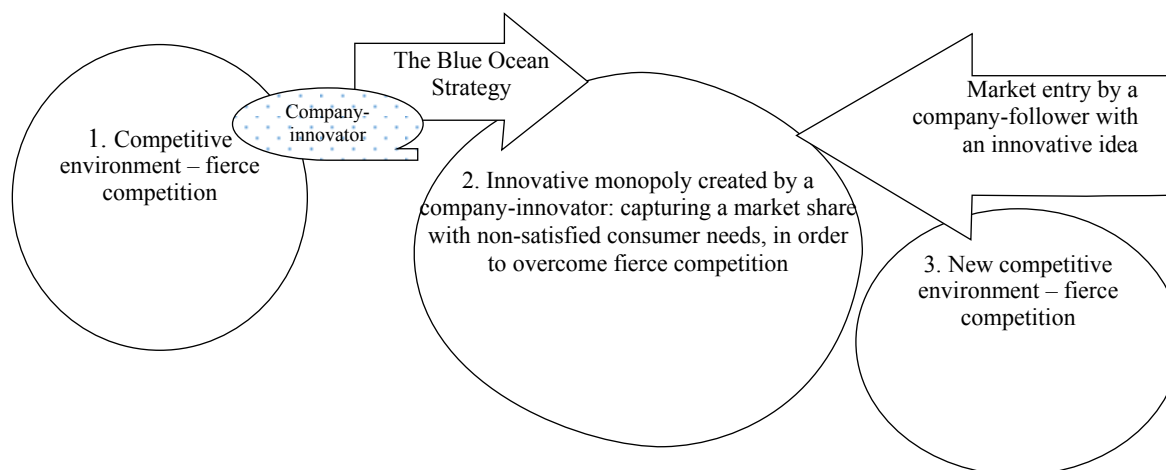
1. Competitive environment – fierce competition

Company-innovator

The Blue Ocean Strategy

2. Innovative monopoly created by a company-innovator: capturing a market share with non-satisfied consumer needs, in order to overcome fierce competition

Market entry by a company-follower with an innovative idea

3. New competitive environment – fierce competition